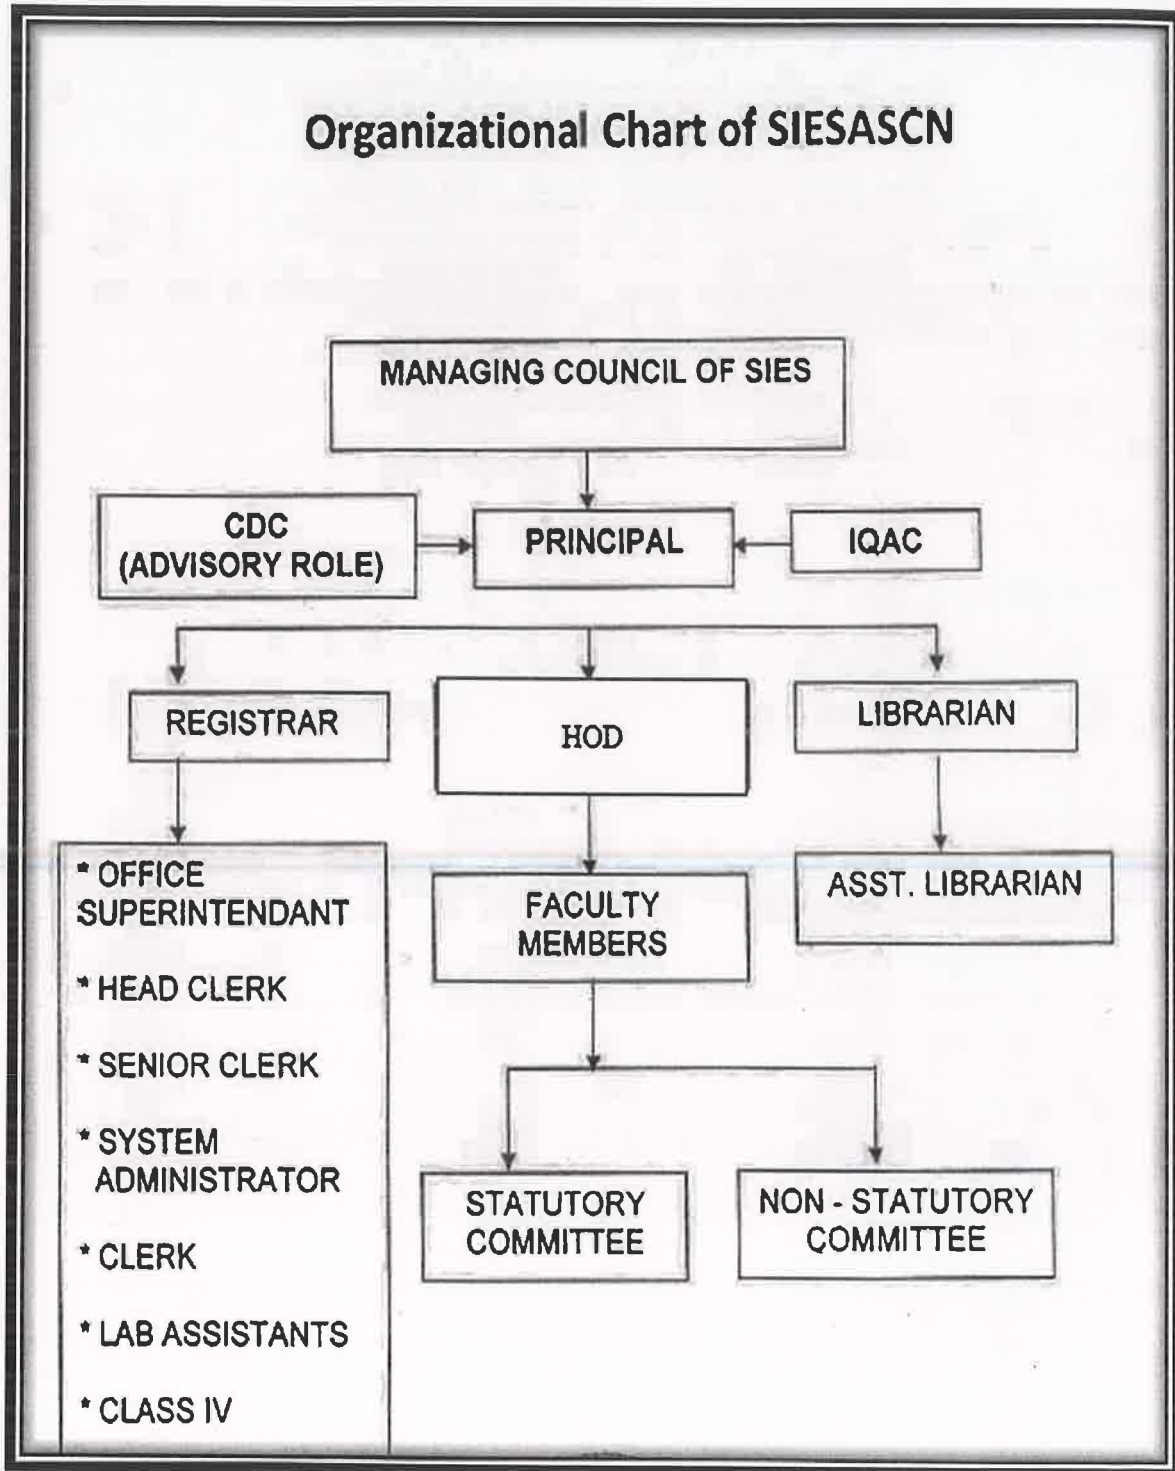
Organizational Chart of SIESASCN

MANAGING COUNCIL OF SIES

CDC (ADVISORY ROLE)

PRINCIPAL

IQAC

REGISTRAR

HOD

LIBRARIAN

* OFFICE SUPERINTENDANT

* HEAD CLERK

* SENIOR CLERK

* SYSTEM ADMINISTRATOR

* CLERK

* LAB ASSISTANTS

* CLASS IV

FACULTY MEMBERS

ASST. LIBRARIAN

STATUTORY COMMITTEE

NON - STATUTORY COMMITTEE